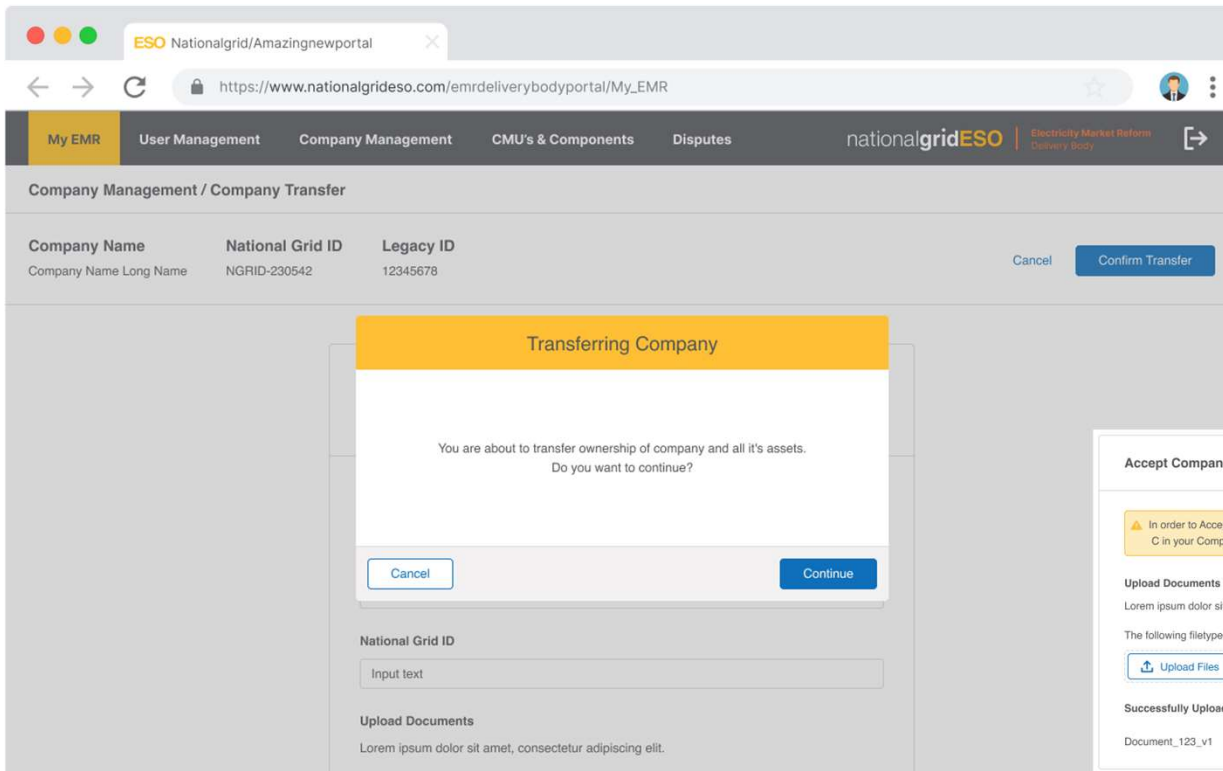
ESO Nationalgrid/Amazingnewportal

https://www.nationalgrideso.com/emrdeliverybodyportal/My_EMR

My EMR User Management Company Management CMU's & Components Disputes

nationalgridESO Electricity Market Reform Delivery Body

Company Management / Company Transfer

Company Name
Company Name Long Name

National Grid ID
NGRID-230542

Legacy ID
12345678

Cancel Confirm Transfer

Transferring Company

You are about to transfer ownership of company and all it's assets. Do you want to continue?

Cancel Continue

National Grid ID

Input text

Upload Documents

Lorem ipsum dolor sit amet, consectetur adipiscing elit.

Accept Compan

In order to Acce C in your Comp

Upload Documents

Lorem ipsum dolor si

The following filetype

Upload Files

Successfully Uploa

Document_123_v1